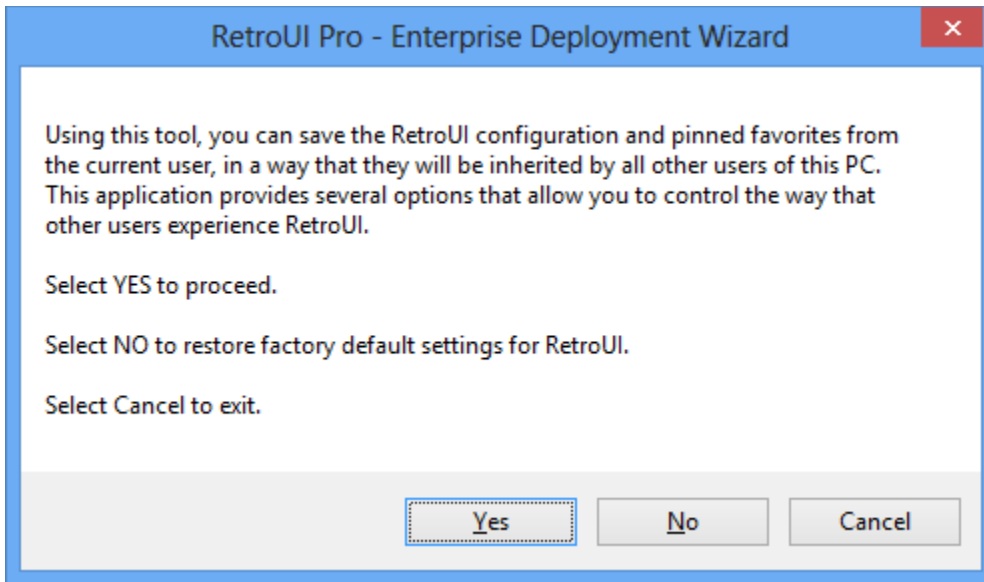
RetroUI Pro - Enterprise Deployment Wizard

Using this tool, you can save the RetroUI configuration and pinned favorites from the current user, in a way that they will be inherited by all other users of this PC. This application provides several options that allow you to control the way that other users experience RetroUI.

Select YES to proceed.

Select NO to restore factory default settings for RetroUI.

Select Cancel to exit.

Yes
No
Cancel